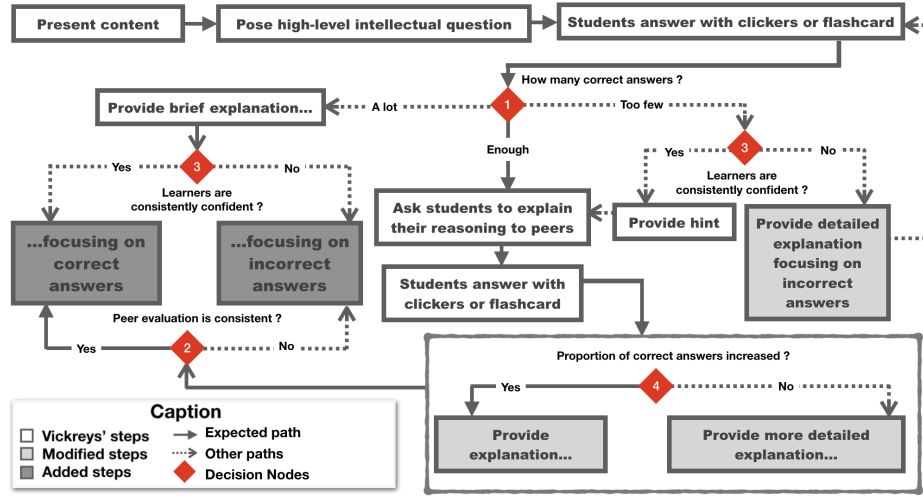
Present content

Pose high-level intellectual question

Students answer with clickers or flashcard

How many correct answers ?

1

A lot

Too few

Enough

Provide brief explanation...

3

Yes

No

Learners are consistently confident ?

3

Yes

No

Learners are consistently confident ?

...focusing on correct answers

...focusing on incorrect answers

Ask students to explain their reasoning to peers

Provide hint

Provide detailed explanation focusing on incorrect answers

Students answer with clickers or flashcard

Peer evaluation is consistent ?

Yes

2

No

Proportion of correct answers increased ?

Yes

4

No

Provide explanation...

Provide more detailed explanation...

Caption

Vickreys' steps

Modified steps

Added steps

Expected path

Other paths

Decision Nodes